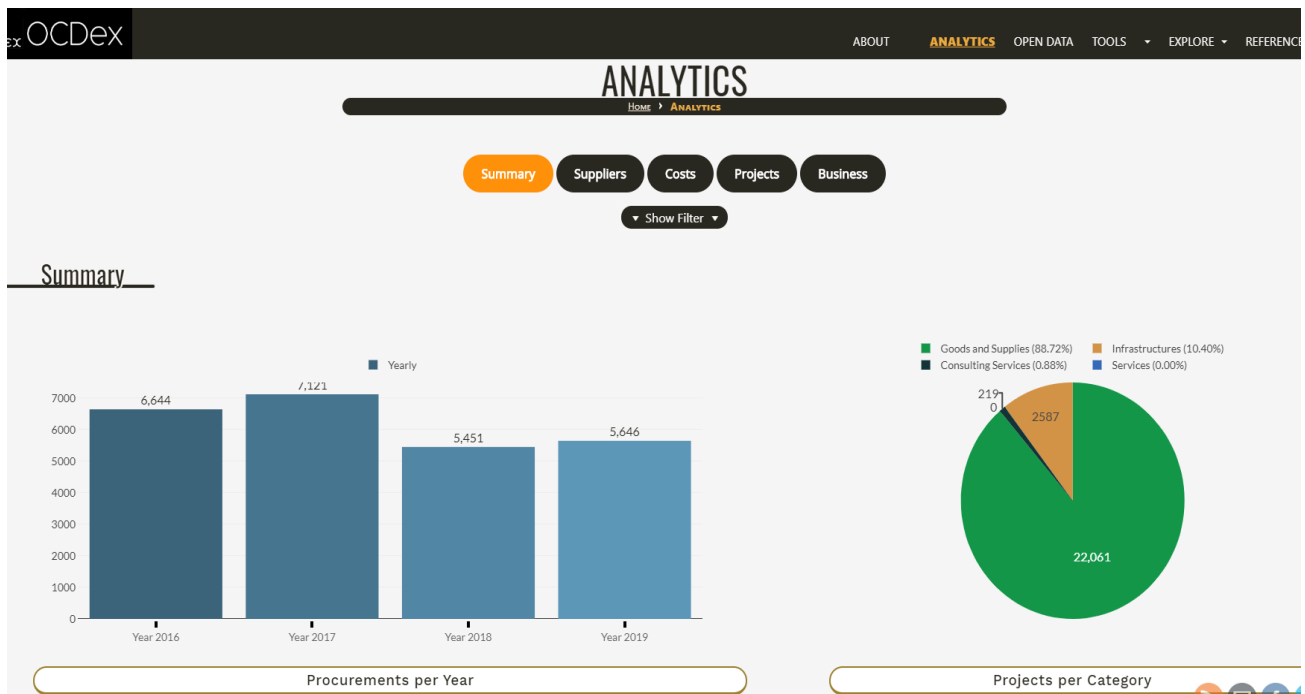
ex OCDex

ABOUT ANALYTICS OPEN DATA TOOLS ▾ EXPLORE ▾ REFERENCE

ANALYTICS

Home › Analytics

Summary Suppliers Costs Projects Business

▾ Show Filter ▾

Summary

Yearly

| | |
|---|---|
| Year 2016 | 6,644 |
| Year 2017 | 7,121 |
| Year 2018 | 5,451 |
| Year 2019 | 5,646 |

7000
6000
5000
4000
3000
2000
1000
0

Goods and Supplies (88.72%) Infrastructures (10.40%) Consulting Services (0.88%) Services (0.00%)

219
0
2587
22,061

Procurements per Year

Projects per Category